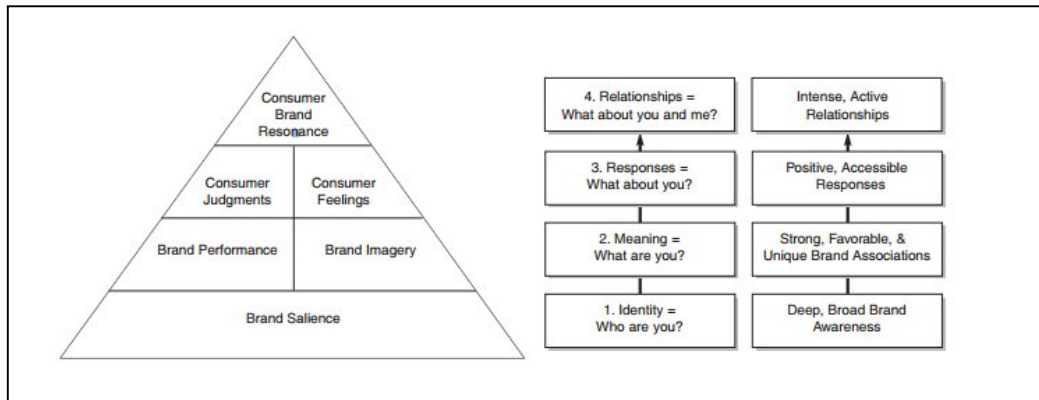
Consumer Brand Resonance

Consumer Judgments

Consumer Feelings

Brand Performance

Brand Imagery

Brand Salience

4. Relationships = What about you and me?

Intense, Active Relationships

3. Responses = What about you?

Positive, Accessible Responses

2. Meaning = What are you?

Strong, Favorable, & Unique Brand Associations

1. Identity = Who are you?

Deep, Broad Brand Awareness